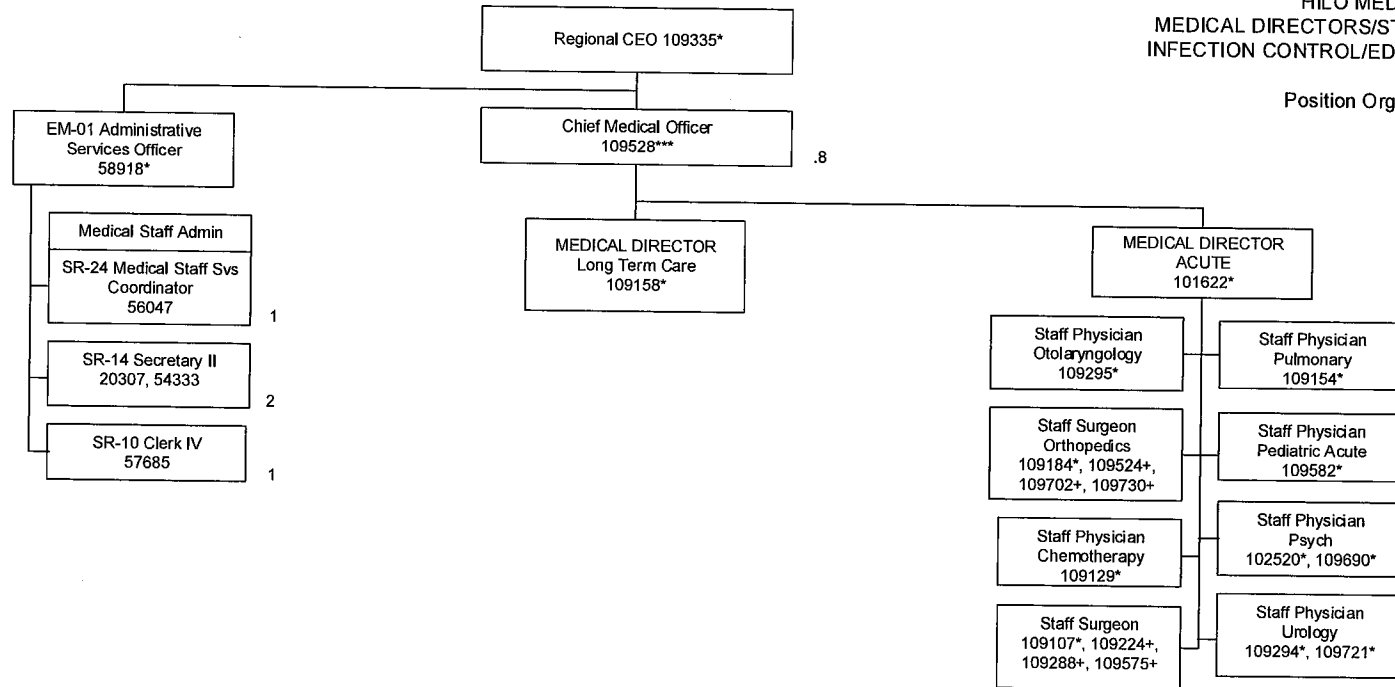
HILO MEL
MEDICAL DIRECTORS/ST
INFECTION CONTROL/ED

Position Org

Regional CEO 109335*

EM-01 Administrative Services Officer 58918*

Chief Medical Officer 109528***

.8

Medical Staff Admin

SR-24 Medical Staff Svs Coordinator 56047

1

SR-14 Secretary II 20307, 54333

2

SR-10 Clerk IV 57685

1

MEDICAL DIRECTOR Long Term Care 109158*

MEDICAL DIRECTOR ACUTE 101622*

Staff Physician Otolaryngology 109295*

Staff Physician Pulmonary 109154*

Staff Surgeon Orthopedics 109184*, 109524+, 109702+, 109730+

Staff Physician Pediatric Acute 109582*

Staff Physician Chemotherapy 109129*

Staff Physician Psych 102520*, 109690*

Staff Surgeon 109107*, 109224+, 109288+, 109575+

Staff Physician Urology 109294*, 109721*